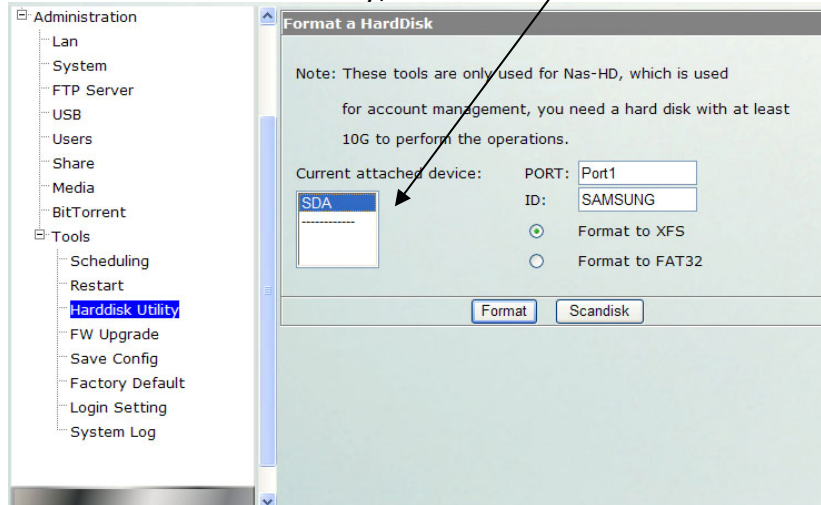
Administration
Lan
System
FTP Server
USB
Users
Share
Media
BitTorrent
Tools
Scheduling
Restart
Harddisk Utility
FW Upgrade
Save Config
Factory Default
Login Setting
System Log

Format a HardDisk

Note: These tools are only used for Nas-HD, which is used for account management, you need a hard disk with at least 10G to perform the operations.

Current attached device:
SDA
------------

PORT: Port1
ID: SAMSUNG

Format to XFS
Format to FAT32

Format
Scandisk